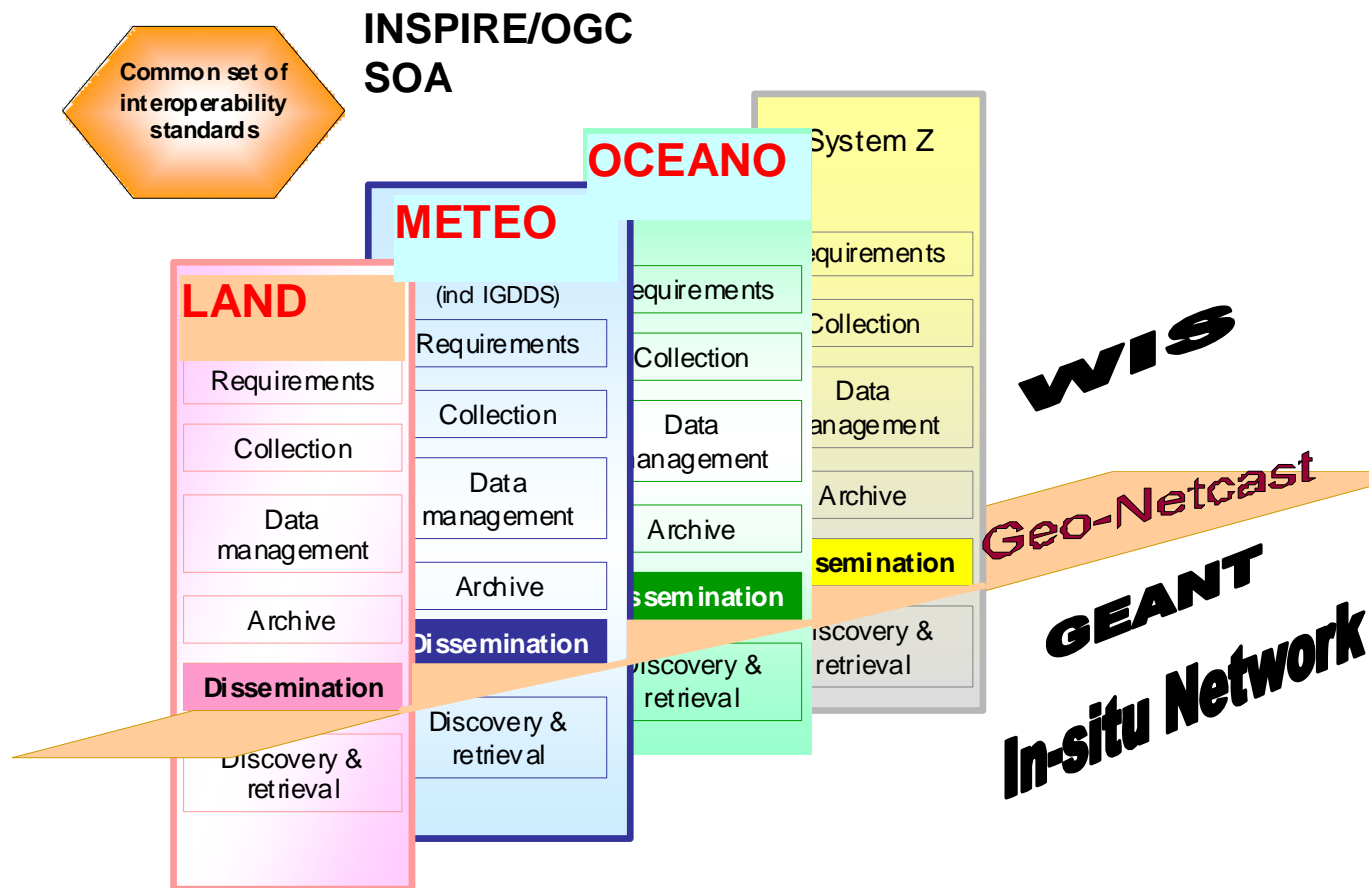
Common set of interoperability standards

INSPIRE/OGC
SOA

System Z

equirements

Collection

Data
anagement

Archive

semination

iscovery &
retrieval

OCEANO

quirements

Collection

Data
anagement

Archive

ssemination

iscovery &
retrieval

METEO

(incl IGDDS)

Requirements

Collection

Data
management

Archive

Dissemination

Discovery &
retrieval

LAND

Requirements

Collection

Data
management

Archive

Dissemination

Discovery &
retrieval

WIS

Geo-Netcast

GEANT

In-situ Network